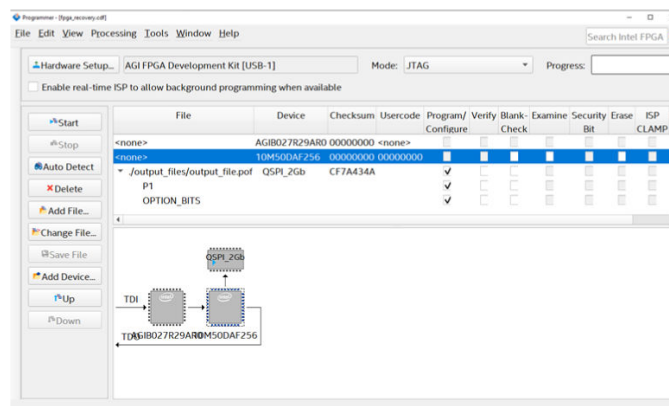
Programmer - [fpga_recovery.cdf]

File Edit View Processing Tools Window Help

Search Intel FPGA

Hardware Setup... AGI FPGA Development Kit [USB-1]

Mode: JTAG

Progress:

Enable real-time ISP to allow background programming when available

Start

Stop

Auto Detect

Delete

Add File...

Change File...

Save File

Add Device...

Up

Down

| File | Device | Checksum | Usercode | Program/ Configure | Verify | Blank-Check | Examine | Security Bit | Erase | ISP CLAMP |
|---|---|---|---|---|---|---|---|---|---|---|
| <none> | AGIB027R29AR0 | 00000000 | <none> | | | | | | | |
| <none> | 10M50DAF256 | 00000000 | 00000000 | | | | | | | |
| ./output_files/output_file.pof | QSPI_2Gb | CF7A434A | | ✓ | | | | | | |
| P1 | | | | ✓ | | | | | | |
| OPTION_BITS | | | | ✓ | | | | | | |

QSPI_2Gb

TDI

TDO

AGIB027R29AR0

10M50DAF256